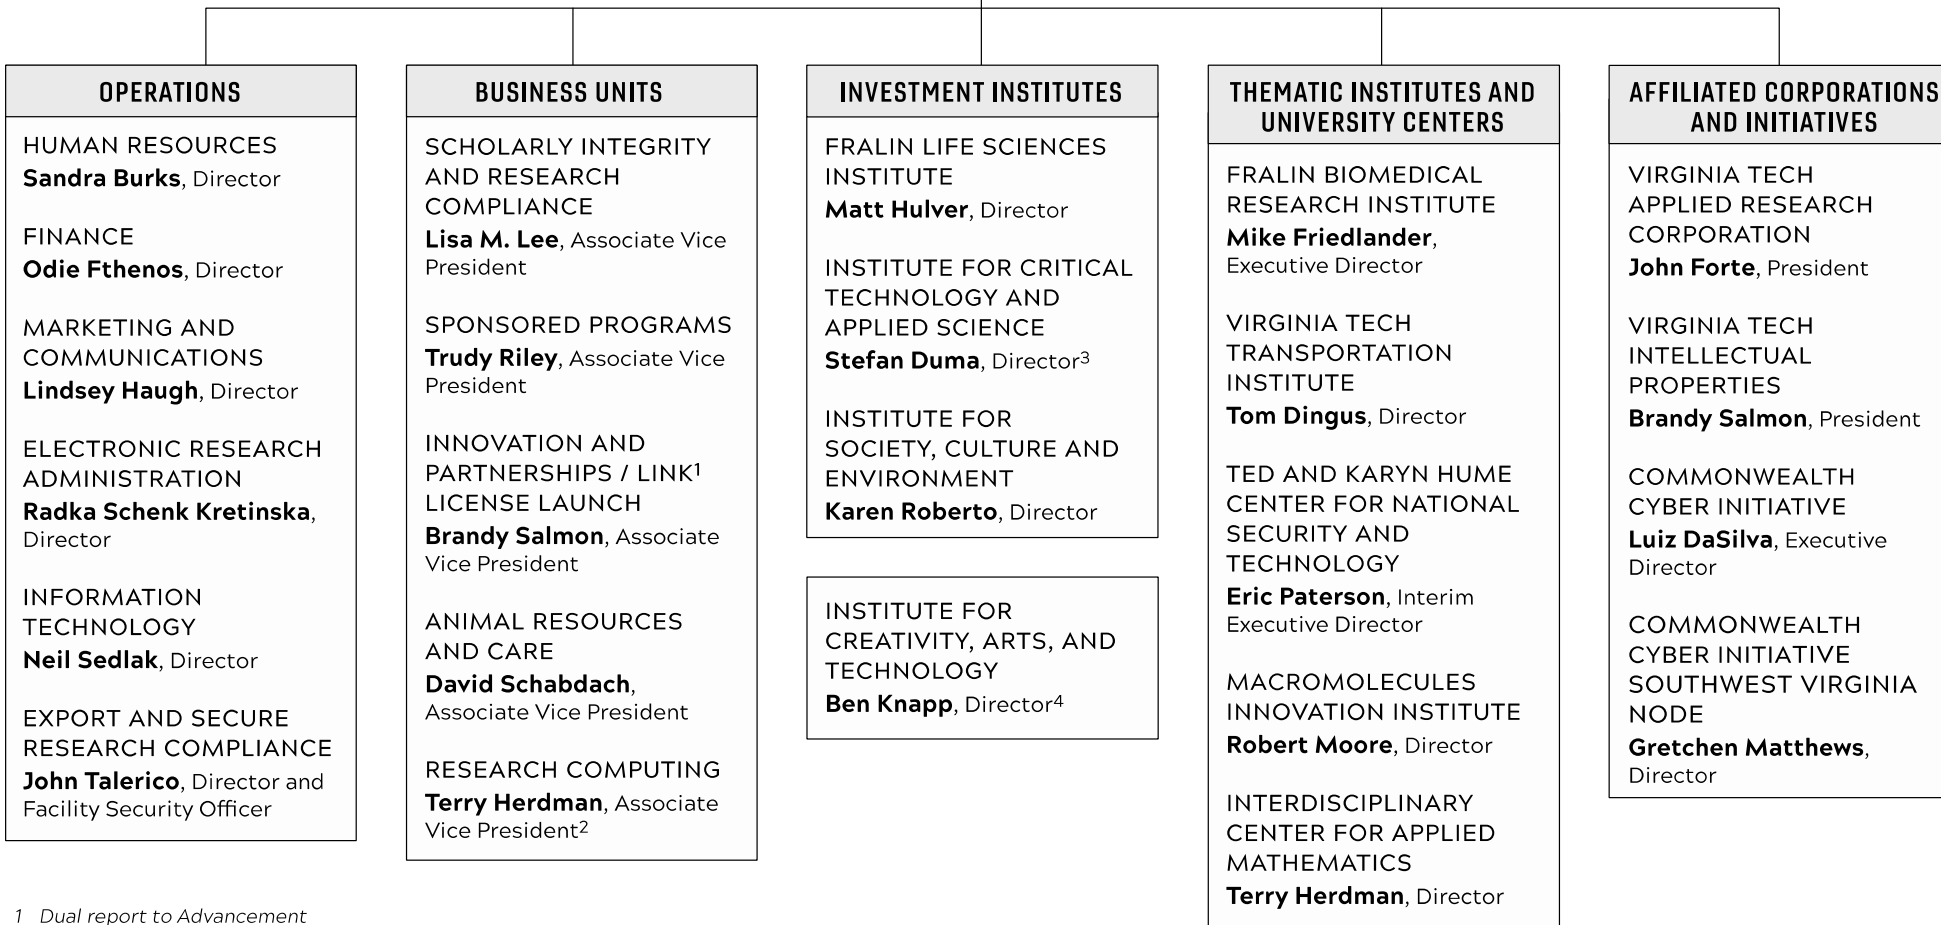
OPERATIONS

HUMAN RESOURCES
Sandra Burks, Director

FINANCE
Odie Fthenos, Director

MARKETING AND COMMUNICATIONS
Lindsey Haugh, Director

ELECTRONIC RESEARCH ADMINISTRATION
Radka Schenk Kretinska, Director

INFORMATION TECHNOLOGY
Neil Sedlak, Director

EXPORT AND SECURE RESEARCH COMPLIANCE
John Talerico, Director and Facility Security Officer

BUSINESS UNITS

SCHOLARLY INTEGRITY AND RESEARCH COMPLIANCE
Lisa M. Lee, Associate Vice President

SPONSORED PROGRAMS
Trudy Riley, Associate Vice President

INNOVATION AND PARTNERSHIPS / LINK$^1$ LICENSE LAUNCH
Brandy Salmon, Associate Vice President

ANIMAL RESOURCES AND CARE
David Schabdach, Associate Vice President

RESEARCH COMPUTING
Terry Herdman, Associate Vice President$^2$

INVESTMENT INSTITUTES

FRALIN LIFE SCIENCES INSTITUTE
Matt Hulver, Director

INSTITUTE FOR CRITICAL TECHNOLOGY AND APPLIED SCIENCE
Stefan Duma, Director$^3$

INSTITUTE FOR SOCIETY, CULTURE AND ENVIRONMENT
Karen Roberto, Director

INSTITUTE FOR CREATIVITY, ARTS, AND TECHNOLOGY
Ben Knapp, Director$^4$

THEMATIC INSTITUTES AND UNIVERSITY CENTERS

FRALIN BIOMEDICAL RESEARCH INSTITUTE
Mike Friedlander, Executive Director

VIRGINIA TECH TRANSPORTATION INSTITUTE
Tom Dingus, Director

TED AND KARYN HUME CENTER FOR NATIONAL SECURITY AND TECHNOLOGY
Eric Paterson, Interim Executive Director

MACROMOLECULES INNOVATION INSTITUTE
Robert Moore, Director

INTERDISCIPLINARY CENTER FOR APPLIED MATHEMATICS
Terry Herdman, Director

AFFILIATED CORPORATIONS AND INITIATIVES

VIRGINIA TECH APPLIED RESEARCH CORPORATION
John Forte, President

VIRGINIA TECH INTELLECTUAL PROPERTIES
Brandy Salmon, President

COMMONWEALTH CYBER INITIATIVE
Luiz DaSilva, Executive Director

COMMONWEALTH CYBER INITIATIVE SOUTHWEST VIRGINIA NODE
Gretchen Matthews, Director

1 Dual report to Advancement